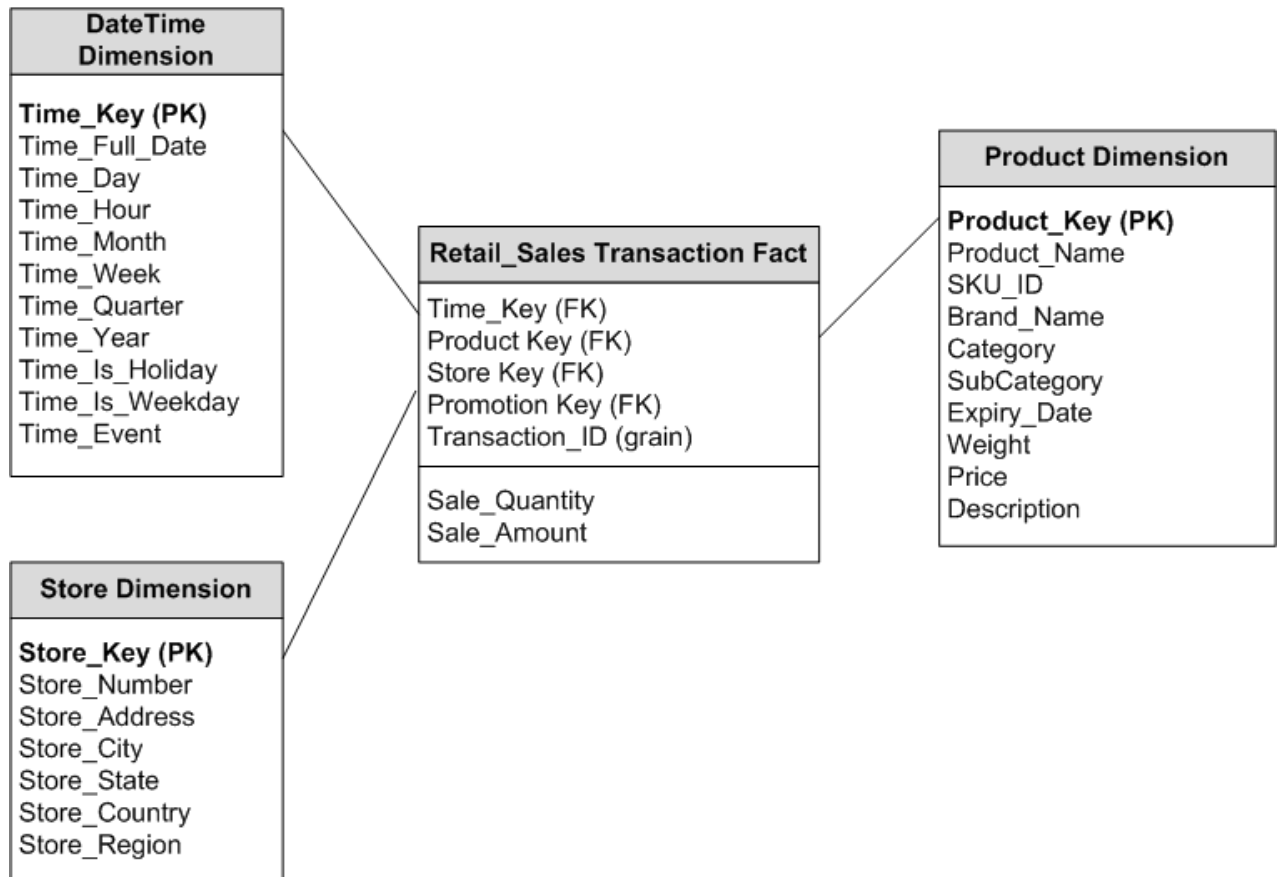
DateTime Dimension

Time_Key (PK)
Time_Full_Date
Time_Day
Time_Hour
Time_Month
Time_Week
Time_Quarter
Time_Year
Time_Is_Holiday
Time_Is_Weekday
Time_Event

Retail_Sales Transaction Fact

Time_Key (FK)
Product Key (FK)
Store Key (FK)
Promotion Key (FK)
Transaction_ID (grain)

Sale_Quantity
Sale_Amount

Product Dimension

Product_Key (PK)
Product_Name
SKU_ID
Brand_Name
Category
SubCategory
Expiry_Date
Weight
Price
Description

Store Dimension

Store_Key (PK)
Store_Number
Store_Address
Store_City
Store_State
Store_Country
Store_Region